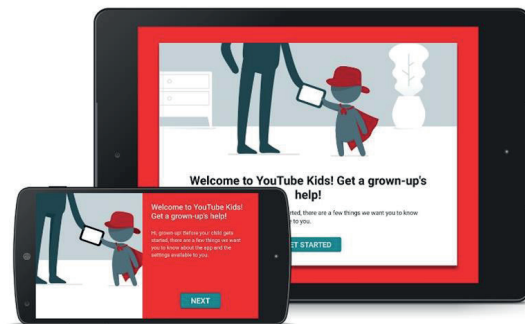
Welcome to YouTube Kids! Get a grown-up's help!

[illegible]rted, there are a few things we want you to know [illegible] to you.

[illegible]ET STARTED

Welcome to YouTube Kids! Get a grown-up's help!

Hi, grown-up! Before your child gets started, there are a few things we want you to know about the app and the settings available to you.

NEXT